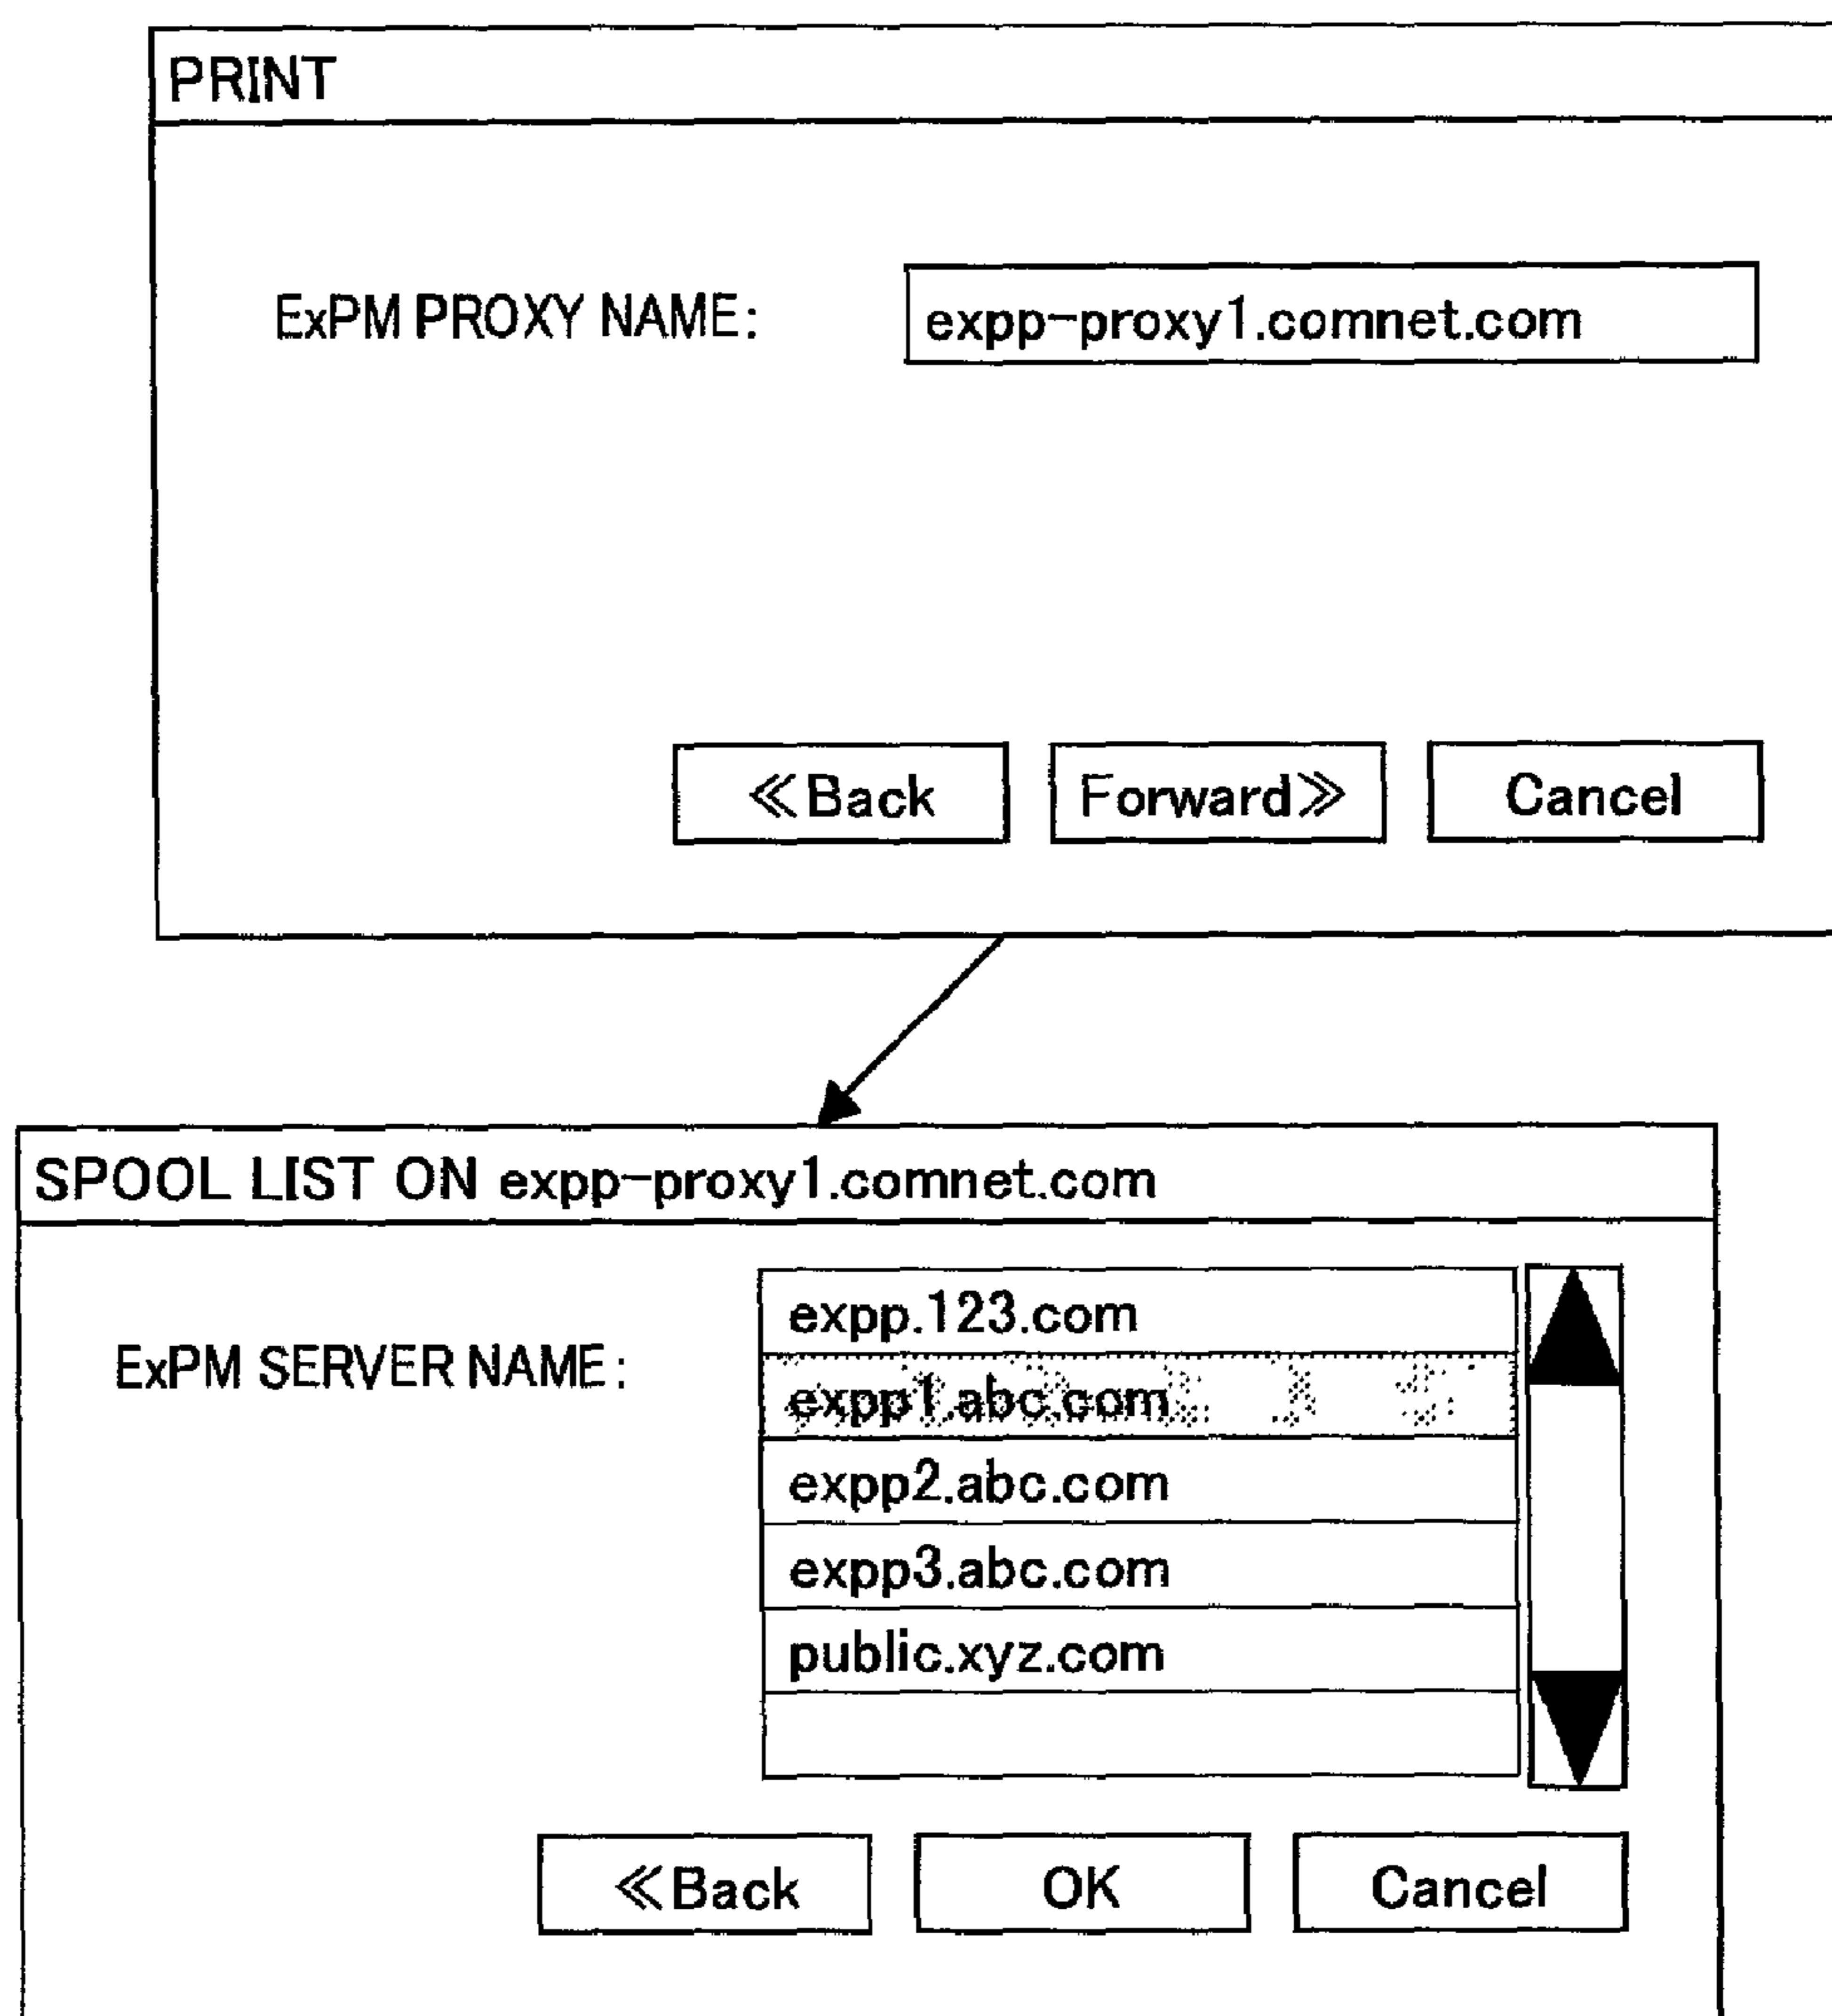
PRINT

ExPM PROXY NAME:

expp-proxy1.comnet.com

≪Back

Forward≫

Cancel

SPOOL LIST ON expp-proxy1.comnet.com

ExPM SERVER NAME:

expp.123.com

expp1.abc.com

expp2.abc.com

expp3.abc.com

public.xyz.com

≪Back

OK

Cancel